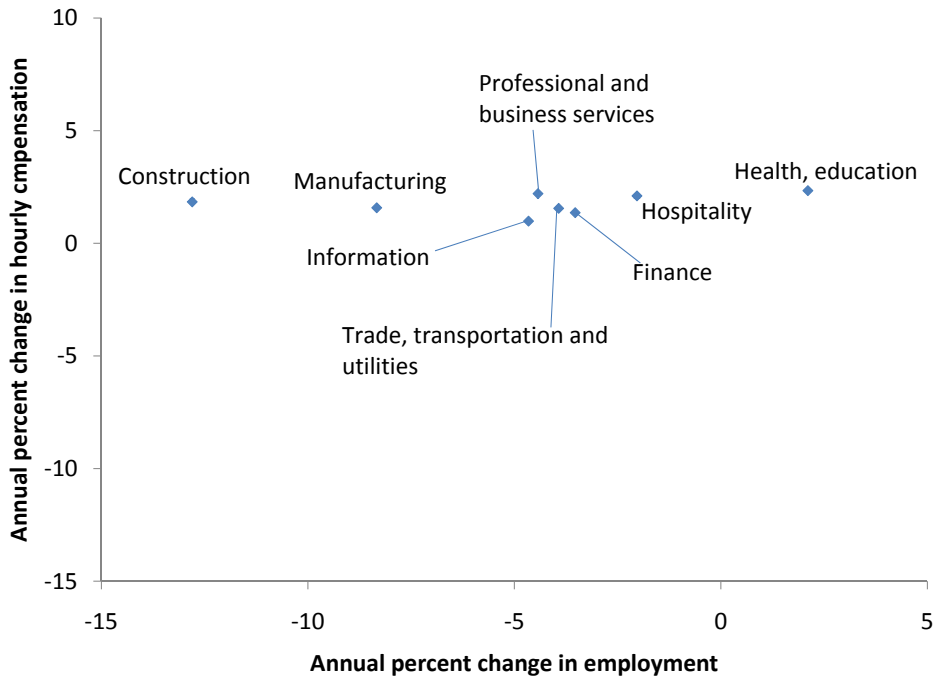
Annual percent change in hourly cmpensation

10
5
0
-5
-10
-15

Professional and business services
Construction
Manufacturing
Health, education
Hospitality
Information
Finance
Trade, transportation and utilities

-15
-10
-5
0
5

Annual percent change in employment